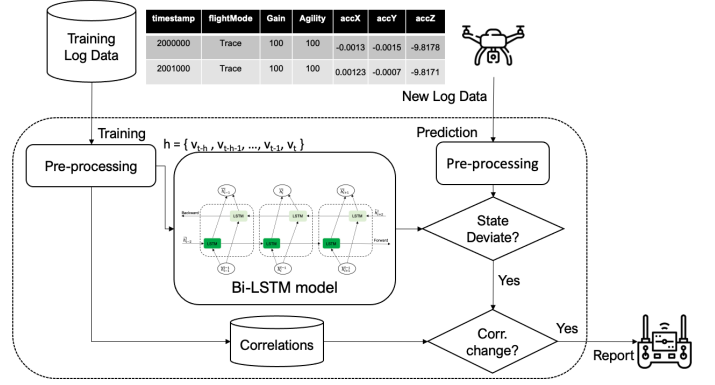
Training Log Data

| timestamp | flightMode | Gain | Agility | accX | accY | accZ |
|---|---|---|---|---|---|---|
| 2000000 | Trace | 100 | 100 | -0.0013 | -0.0015 | -9.8178 |
| 2001000 | Trace | 100 | 100 | 0.00123 | -0.0007 | -9.8171 |

New Log Data

Training

Prediction

Pre-processing

$h = \{ v_{t-h}, v_{t-h-1}, ..., v_{t-1}, v_t \}$

Pre-processing

Backward

LSTM

LSTM

LSTM

LSTM

LSTM

LSTM

Forward

Bi-LSTM model

State Deviate?

Yes

Correlations

Corr. change?

Yes

Report